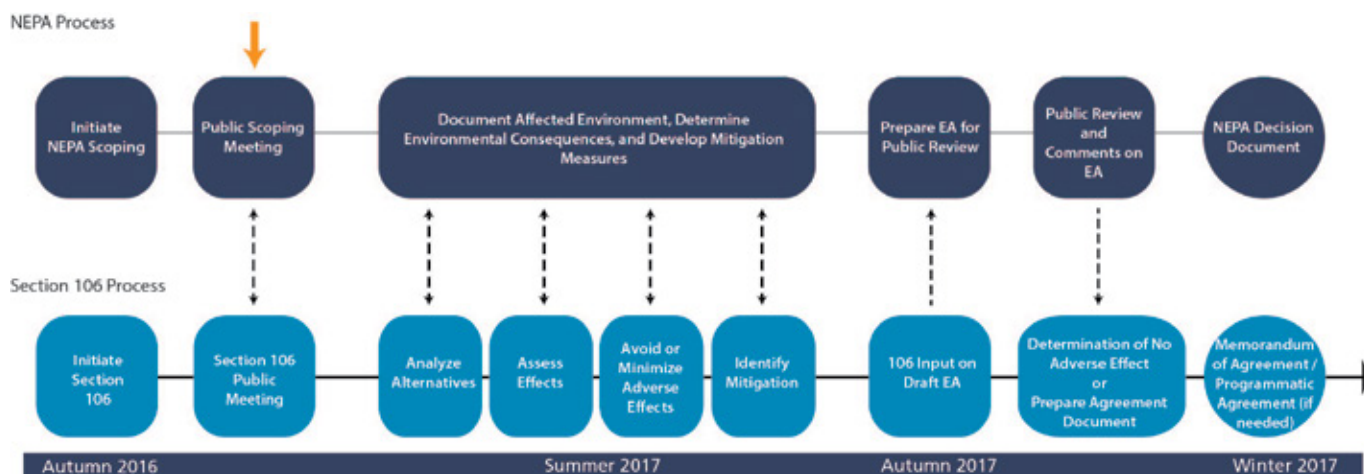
NEPA Process

Initiate NEPA Scoping

Public Scoping Meeting

Document Affected Environment, Determine Environmental Consequences, and Develop Mitigation Measures

Prepare EA for Public Review

Public Review and Comments on EA

NEPA Decision Document

Section 106 Process

Initiate Section 106

Section 106 Public Meeting

Analyze Alternatives

Assess Effects

Avoid or Minimize Adverse Effects

Identify Mitigation

106 Input on Draft EA

Determination of No Adverse Effect or Prepare Agreement Document

Memorandum of Agreement / Programmatic Agreement (if needed)

Autumn 2016

Summer 2017

Autumn 2017

Winter 2017